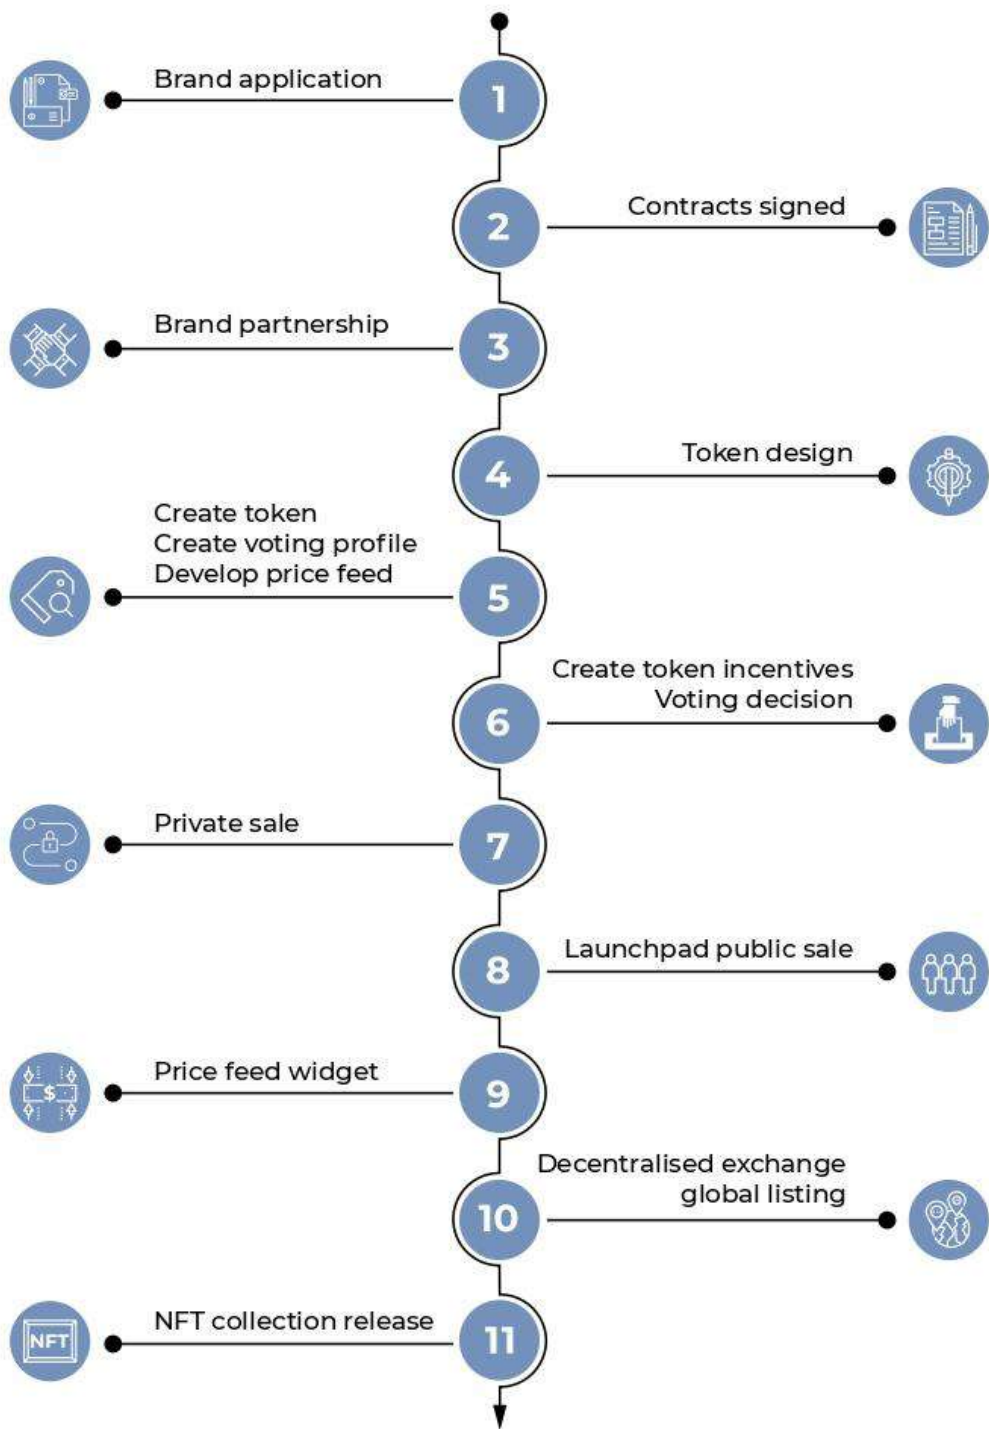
1
Brand application

2
Contracts signed

3
Brand partnership

4
Token design

5
Create token
Create voting profile
Develop price feed

6
Create token incentives
Voting decision

7
Private sale

8
Launchpad public sale

9
Price feed widget

10
Decentralised exchange
global listing

11
NFT collection release

NFT